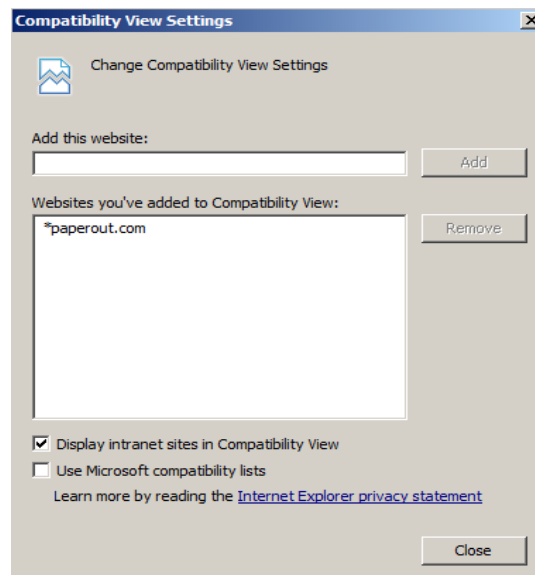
Compatibility View Settings

Change Compatibility View Settings

Add this website:

Add

Websites you've added to Compatibility View:

*paperout.com

Remove

Display intranet sites in Compatibility View

Use Microsoft compatibility lists

Learn more by reading the Internet Explorer privacy statement

Close